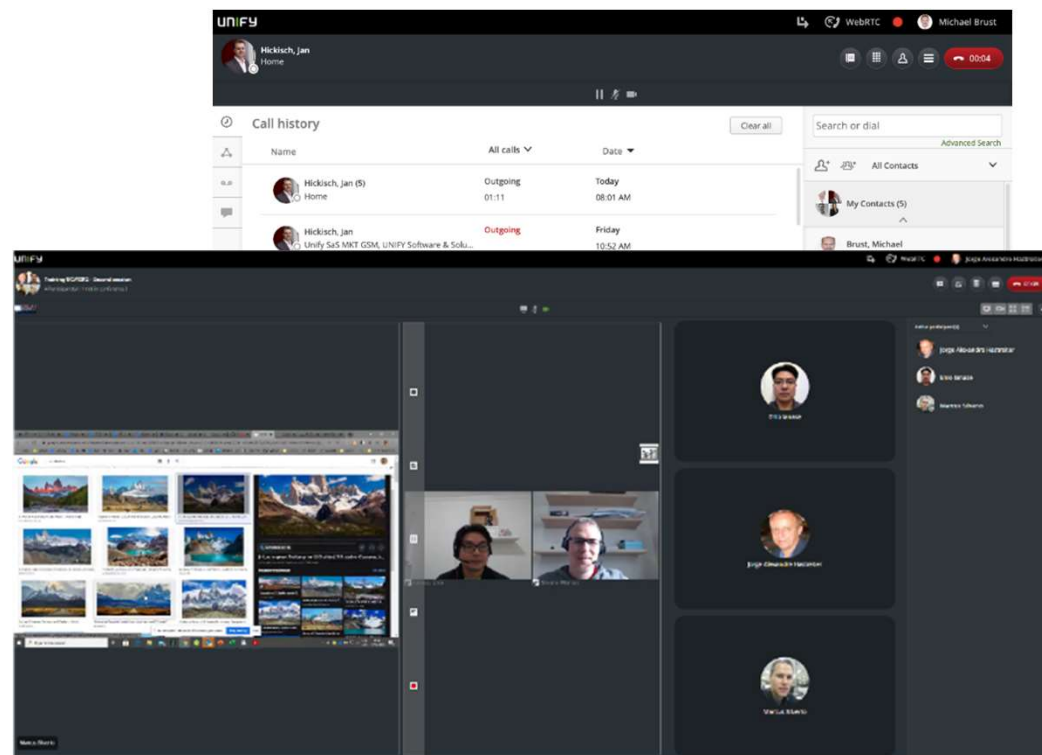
UNIFY

WebRTC

Michael Brust

Hickisch, Jan
Home

00:04

Call history

Clear all

Name

All calls

Date

Hickisch, Jan (5)
Home

Outgoing
01:11

Today
08:01 AM

Hickisch, Jan
Unify SaS MKT GSM, UNIFY Software & Solu...

Outgoing

Friday
10:52 AM

Search or dial

Advanced Search

All Contacts

My Contacts (5)

Brust, Michael

UNIFY

Training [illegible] - Second session

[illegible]

Jorge Alexandre Hachmeister

Jorge Alexandre Hachmeister

Marcos Silverio

Marcos Silverio